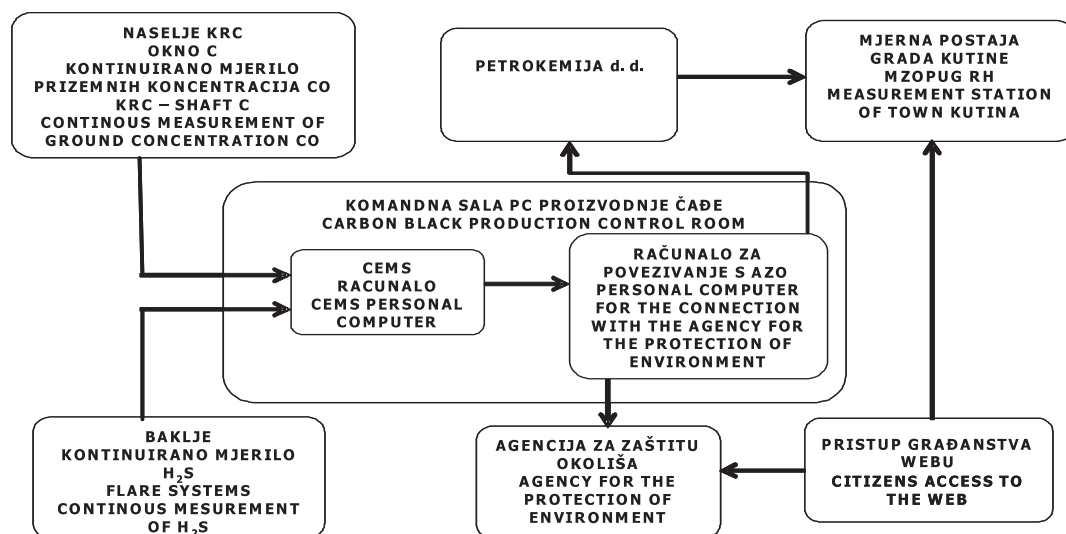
NASELJE KRC
OKNO C
KONTINUIRANO MJERILO
PRIZEMNIH KONCENTRACIJA CO
KRC – SHAFT C
CONTINOUS MEASUREMENT OF
GROUND CONCENTRATION CO

PETROKEMIJA d. d.

MJERNA POSTAJA
GRADA KUTINE
MZOPUG RH
MEASUREMENT STATION
OF TOWN KUTINA

KOMANDNA SALA PC PROIZVODNJE ČAĐE
CARBON BLACK PRODUCTION CONTROL ROOM

CEMS
RACUNALO
CEMS PERSONAL
COMPUTER

RAČUNALO ZA
POVEZIVANJE S AZO
PERSONAL COMPUTER
FOR THE CONNECTION
WITH THE AGENCY FOR
THE PROTECTION OF
ENVIRONMENT

BAKLJE
KONTINUIRANO MJERILO
$H_2S$
FLARE SYSTEMS
CONTINOUS MESUREMENT
OF $H_2S$

AGENCIJA ZA ZAŠTITU
OKOLIŠA
AGENCY FOR THE
PROTECTION OF
ENVIRONMENT

PRISTUP GRAĐANSTVA
WEBU
CITIZENS ACCESS TO
THE WEB